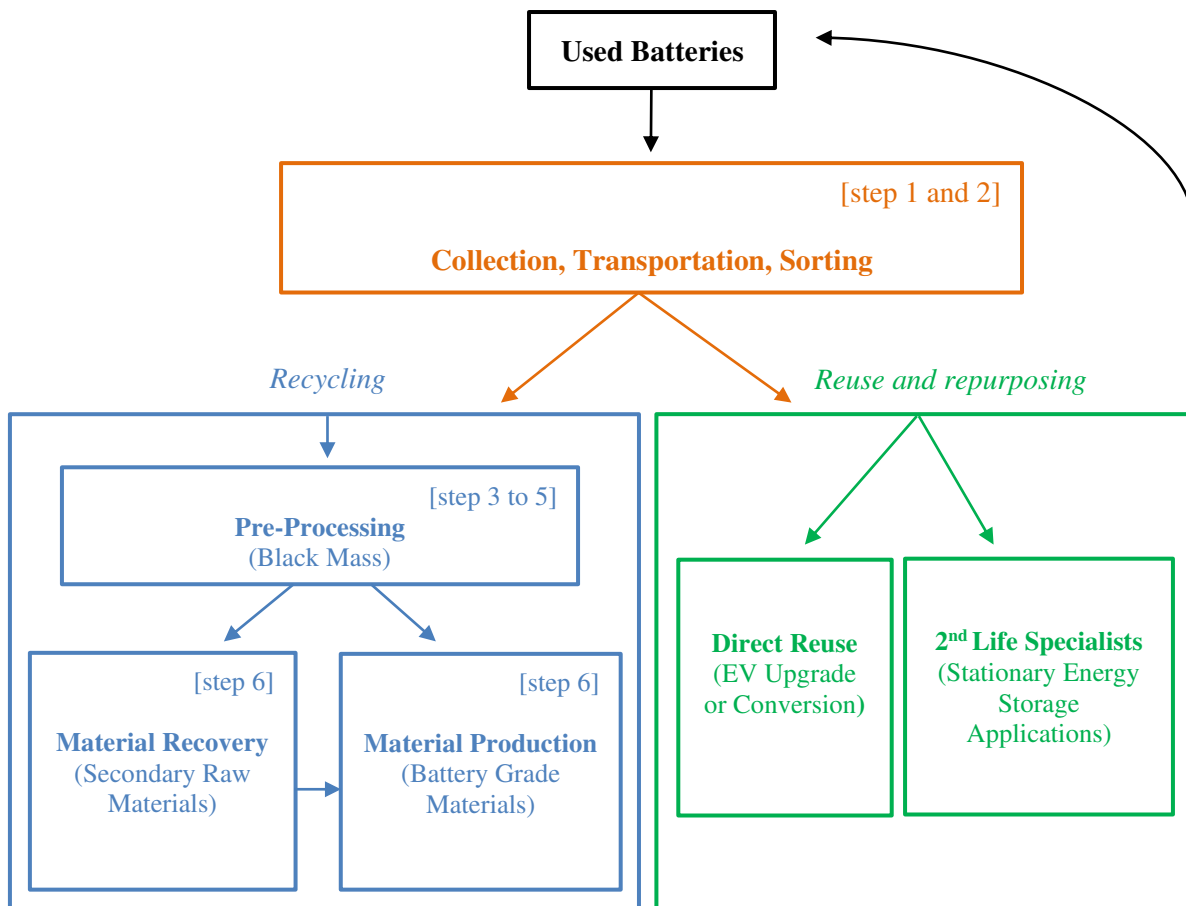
Used Batteries

[step 1 and 2]

Collection, Transportation, Sorting

Recycling

Reuse and repurposing

[step 3 to 5]
Pre-Processing
(Black Mass)

[step 6]
Material Recovery
(Secondary Raw Materials)

[step 6]
Material Production
(Battery Grade Materials)

Direct Reuse
(EV Upgrade or Conversion)

2$^{nd}$ Life Specialists
(Stationary Energy Storage Applications)